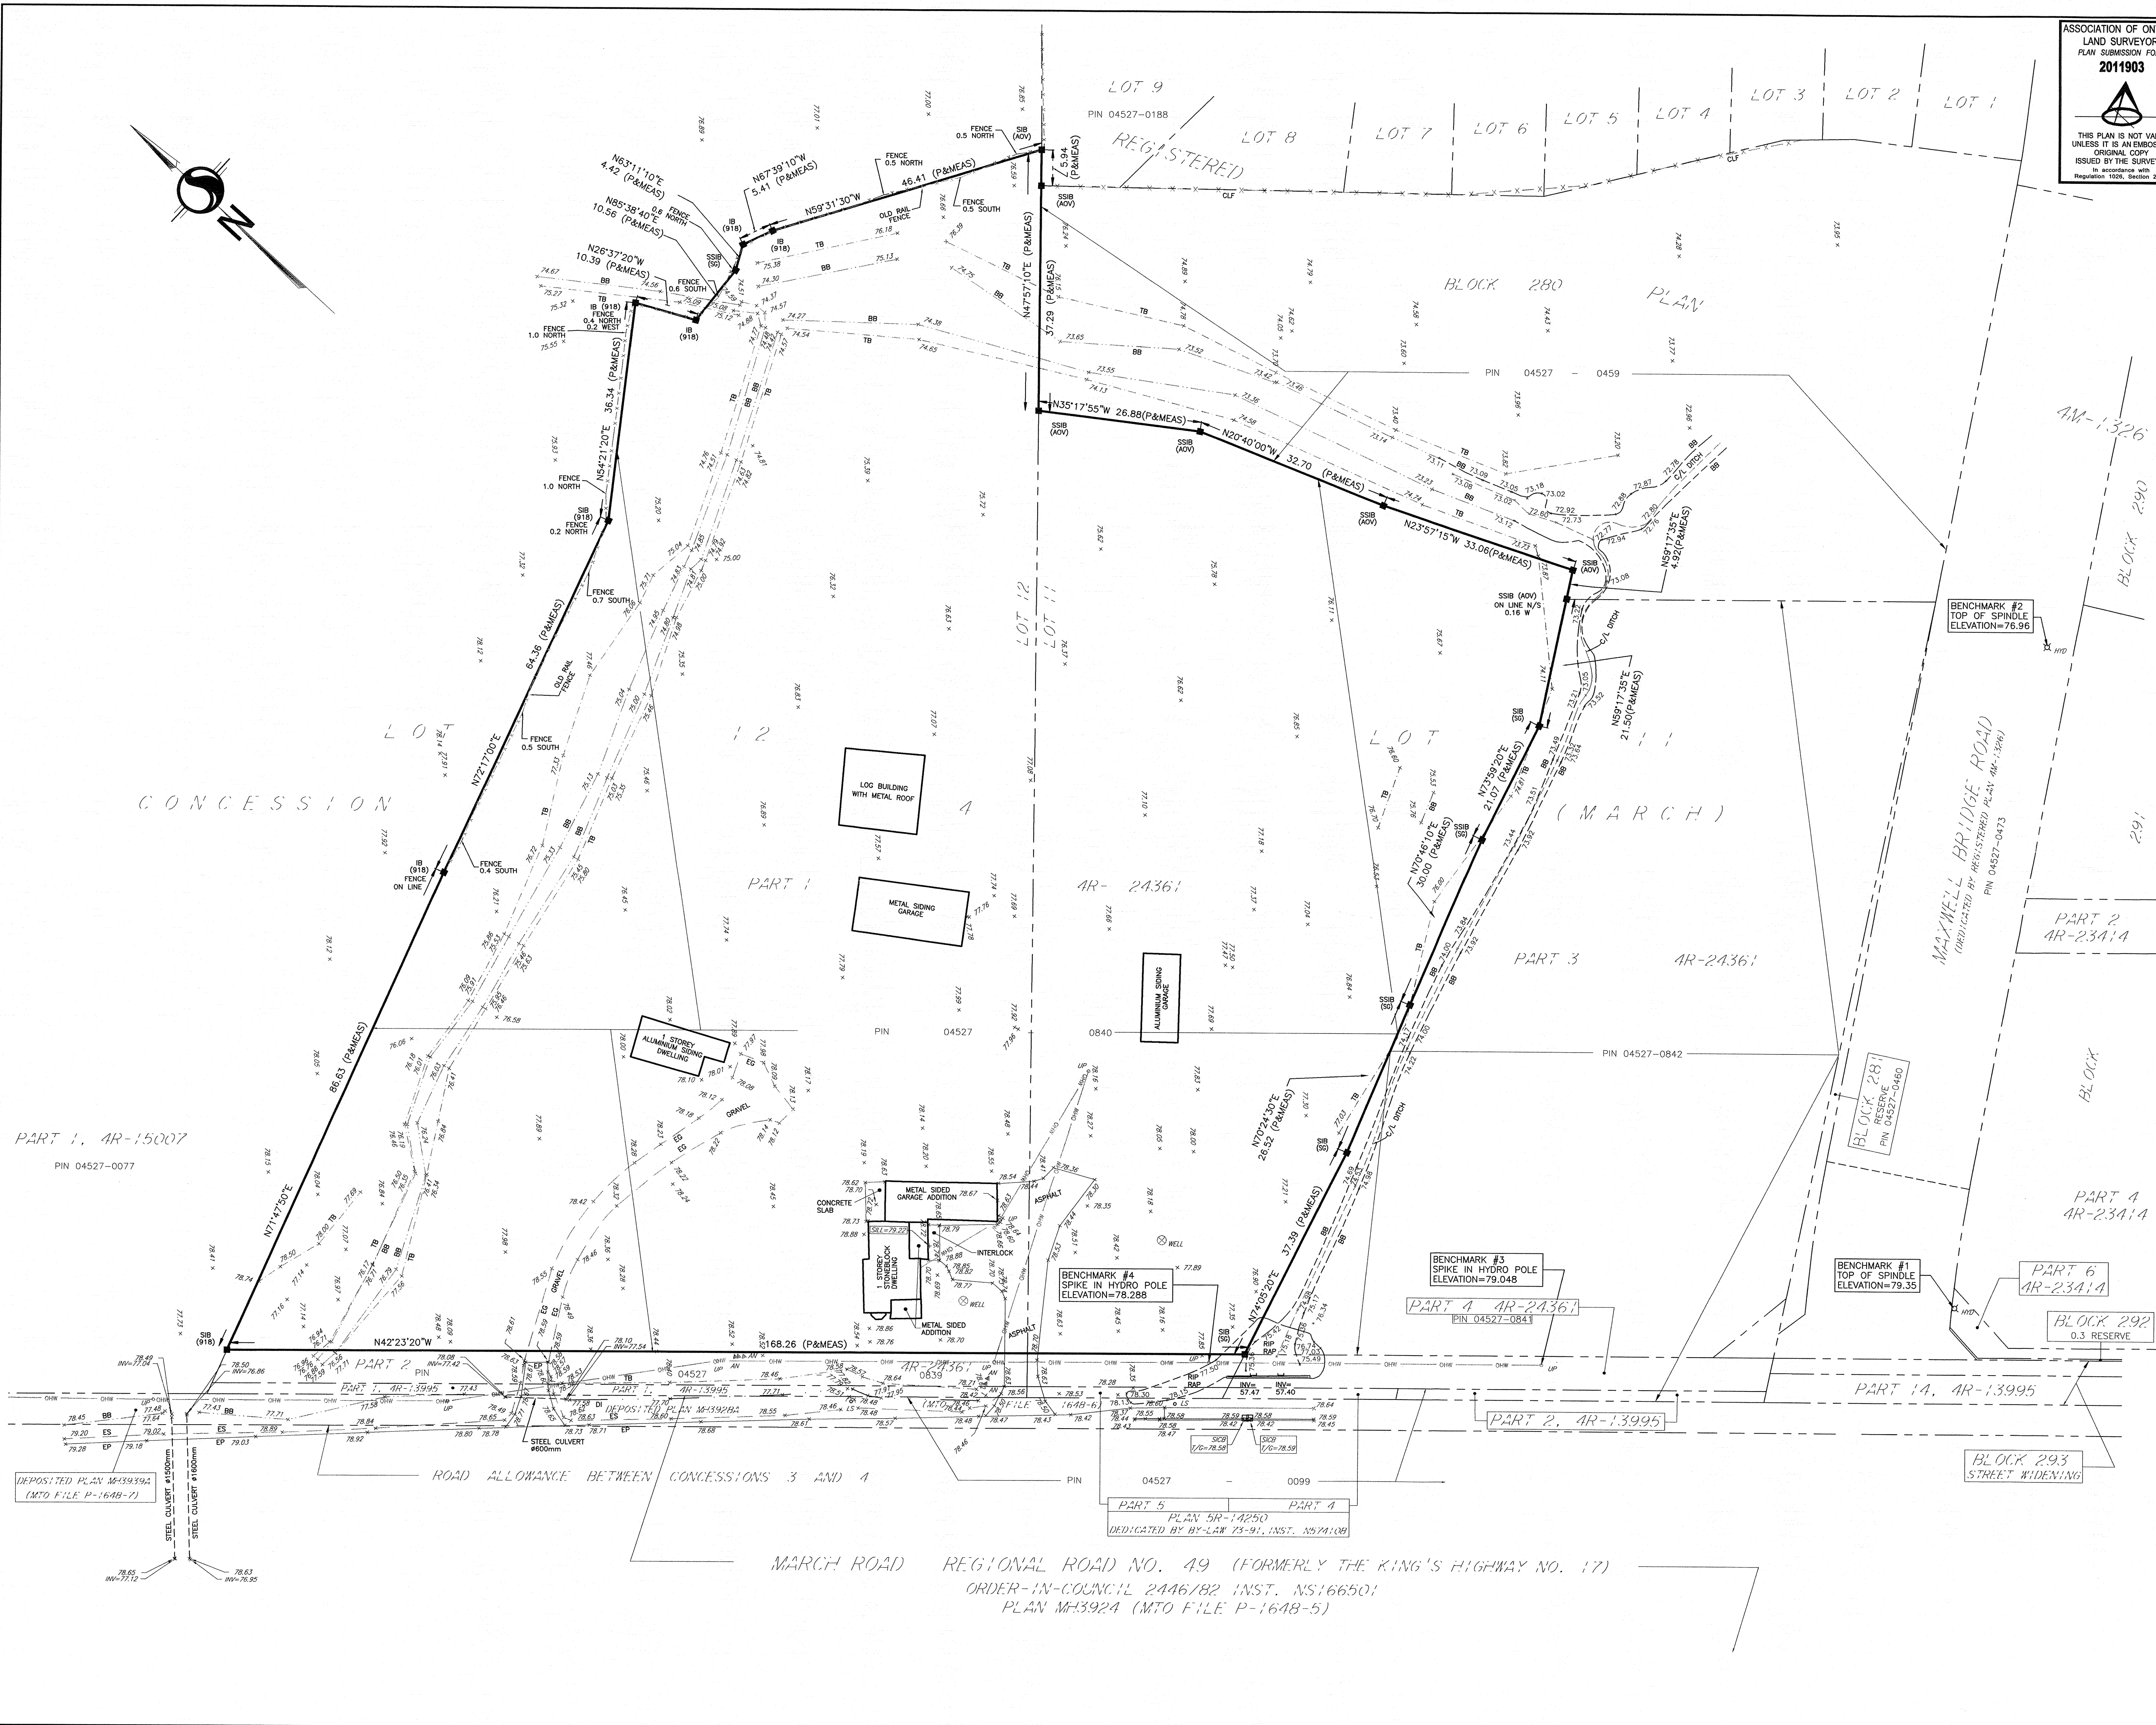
ASSOCIATION OF ON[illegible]
LAND SURVEYOR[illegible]
PLAN SUBMISSION FO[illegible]
2011903

THIS PLAN IS NOT VA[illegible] UNLESS IT IS AN EMBOS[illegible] ORIGINAL COPY ISSUED BY THE SURVE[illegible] In accordance with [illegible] Regulation 1026, Section 2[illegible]

N

LOT 9
PIN 04527-0188
LOT 8
LOT 7
LOT 6
LOT 5
LOT 4
LOT 3
LOT 2
LOT 1
REGISTERED
BLOCK 280
PLAN
4M-1326
BLOCK 290
291
BLOCK
PIN 04527 - 0459

N63°11'10"E 4.42 (P&MEAS)
N67°39'10"W 5.41 (P&MEAS)
N59°31'30"W 46.41 (P&MEAS)
N85°38'40"E 10.56 (P&MEAS)
N26°37'20"W 10.39 (P&MEAS)
FENCE 0.5 NORTH
SIB (AOV)
5.94 (P&MEAS)
SSIB (AOV)
CLF
FENCE 0.5 SOUTH
OLD RAIL FENCE
FENCE 0.6 NORTH
FENCE 0.6 SOUTH
IB (918)
SSIB (SG)
FENCE 0.4 NORTH 0.2 WEST
FENCE 1.0 NORTH
N47°57'10"E 37.29 (P&MEAS)
N35°17'55"W 26.88(P&MEAS)
N20°40'00"W 32.70 (P&MEAS)
N23°57'15"W 33.06(P&MEAS)
N59°17'35"E 4.92(P&MEAS)
SSIB (AOV) ON LINE N/S 0.16 W
N59°17'35"E 21.50(P&MEAS)
C/L DITCH
BENCHMARK #2 TOP OF SPINDLE ELEVATION=76.96
HYD
N54°21'20"E 36.34 (P&MEAS)
FENCE 1.0 NORTH
SIB (918) FENCE 0.2 NORTH
FENCE 0.7 SOUTH
64.36 (P&MEAS)
OLD RAIL FENCE
FENCE 0.5 SOUTH
N72°17'00"E
IB (918) FENCE ON LINE
FENCE 0.4 SOUTH
86.63 (P&MEAS)
N71°47'50"E
LOT 12
LOT 11
LOT 12 LOT 11 (MARCH)
CONCESSION 4
LOG BUILDING WITH METAL ROOF
METAL SIDING GARAGE
PART 1
4R-24361
ALUMINIUM SIDING GARAGE
PART 3 4R-24361
N73°59'20"E 21.07 (P&MEAS)
N70°46'10"E 30.00 (P&MEAS)
SIB (SG)
SSIB (SG)
MAXWELL BRIDGE ROAD (DEDICATED BY REGISTERED PLAN 4M-1326) PIN 04527-0473
PART 2 4R-23414
1 STOREY ALUMINIUM SIDING DWELLING
PIN 04527 0840
PIN 04527-0842
BLOCK 281 RESERVE PIN 04527-0460
GRAVEL
EG
N70°24'30"E 26.52 (P&MEAS)
PART 1, 4R-15007
PIN 04527-0077
METAL SIDED GARAGE ADDITION
CONCRETE SLAB
SILL=79.22
1 STOREY STONEBLOCK DWELLING
INTERLOCK
WELL
METAL SIDED ADDITION
ASPHALT
BENCHMARK #4 SPIKE IN HYDRO POLE ELEVATION=78.288
BENCHMARK #3 SPIKE IN HYDRO POLE ELEVATION=79.048
BENCHMARK #1 TOP OF SPINDLE ELEVATION=79.35
PART 4 4R-23414
PART 6 4R-23414
BLOCK 292 0.3 RESERVE
N74°05'20"E 37.39 (P&MEAS)
PART 4 4R-24361
PIN 04527-0841
SIB (918)
N42°23'20"W 168.26 (P&MEAS)
PART 2 PIN
PART 1, 4R-13995
4R-24361 04527 0839
PART 1 4R-13995
DEPOSITED PLAN M43928A
(MTO FILE P-1648-6)
STEEL CULVERT ø600mm
RIP RAP
INV=57.47
INV=57.40
SICB T/G=78.58
SICB T/G=78.59
PART 14, 4R-13995
PART 2, 4R-13995
BLOCK 293 STREET WIDENING
DEPOSITED PLAN M43939A (MTO FILE P-1648-7)
STEEL CULVERT ø1500mm
STEEL CULVERT ø1600mm
ROAD ALLOWANCE BETWEEN CONCESSIONS 3 AND 4
PIN 04527 - 0099
PART 5 PART 4
PLAN 5R-14250
DEDICATED BY BY-LAW 73-91, INST. N574108
MARCH ROAD REGIONAL ROAD NO. 49 (FORMERLY THE KING'S HIGHWAY NO. 17)
ORDER-IN-COUNCIL 2446/82 INST. NS166501
PLAN M43924 (MTO FILE P-1648-5)